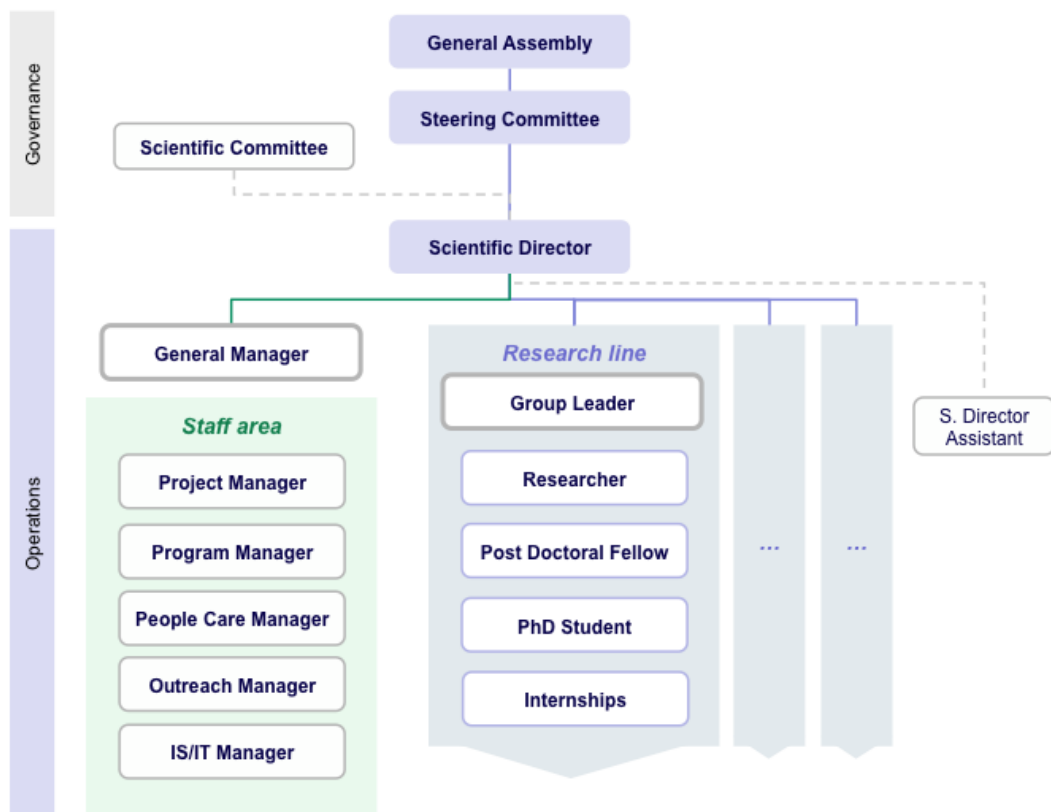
Governance

General Assembly

Steering Committee

Scientific Committee

Operations

Scientific Director

General Manager

Staff area

Project Manager

Program Manager

People Care Manager

Outreach Manager

IS/IT Manager

Research line

Group Leader

Researcher

Post Doctoral Fellow

PhD Student

Internships

...

...

S. Director Assistant